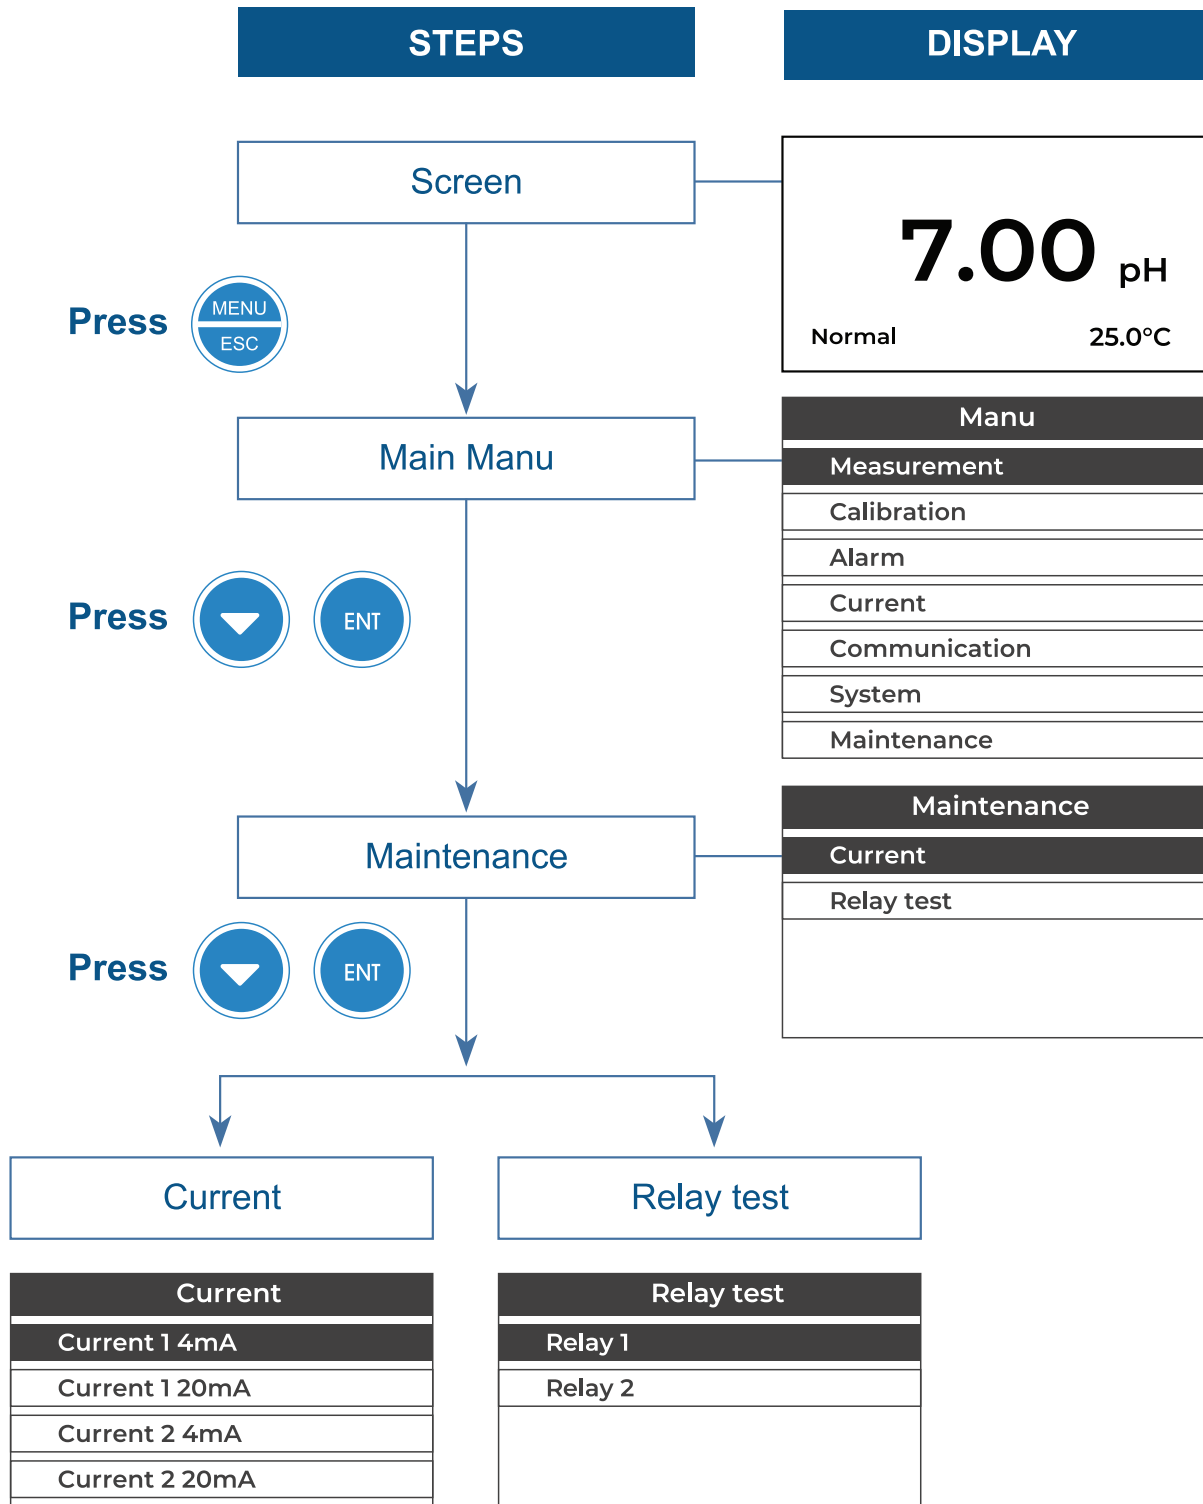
STEPS

DISPLAY

Screen

7.00 pH

Normal 25.0°C

Press MENU ESC

Main Manu

Manu
Measurement
Calibration
Alarm
Current
Communication
System
Maintenance

Press ENT

Maintenance

Maintenance
Current
Relay test

Press ENT

Current

Relay test

Current
Current 1 4mA
Current 1 20mA
Current 2 4mA
Current 2 20mA

Relay test
Relay 1
Relay 2